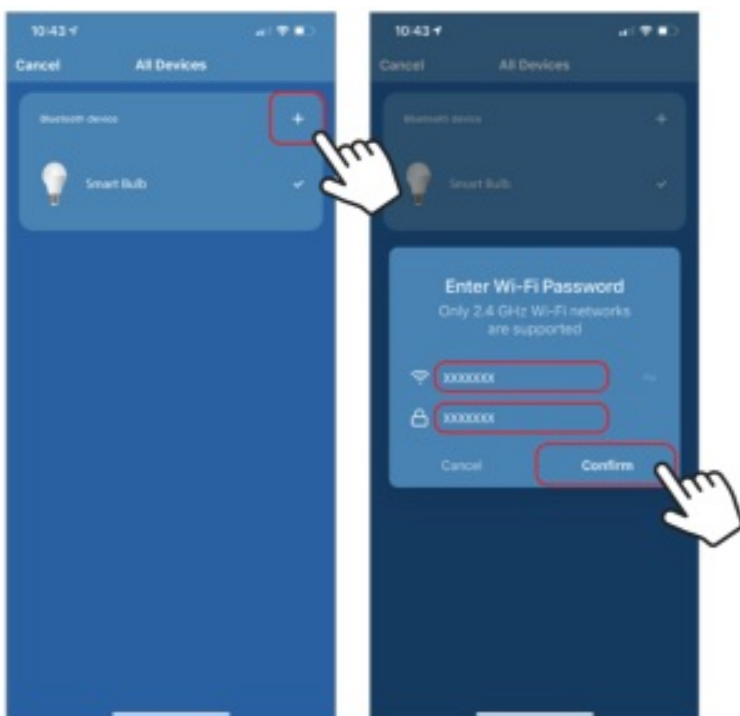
10:43

Cancel All Devices

Bluetooth device +

Smart Bulb

10:43

Cancel All Devices

Bluetooth device +

Smart Bulb

Enter Wi-Fi Password

Only 2.4 GHz Wi-Fi networks are supported

XXXXXXX

XXXXXXX

Cancel Confirm